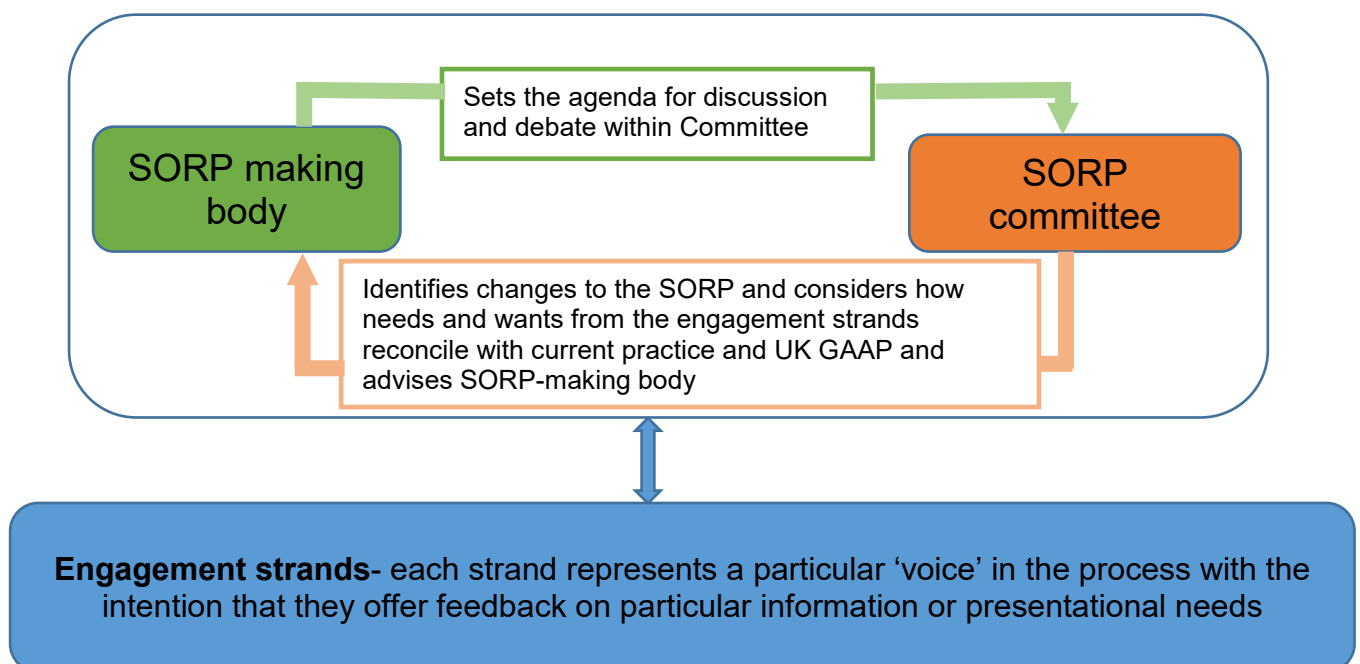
Sets the agenda for discussion and debate within Committee

SORP making body

SORP committee

Identifies changes to the SORP and considers how needs and wants from the engagement strands reconcile with current practice and UK GAAP and advises SORP-making body

**Engagement strands**- each strand represents a particular ‘voice’ in the process with the intention that they offer feedback on particular information or presentational needs